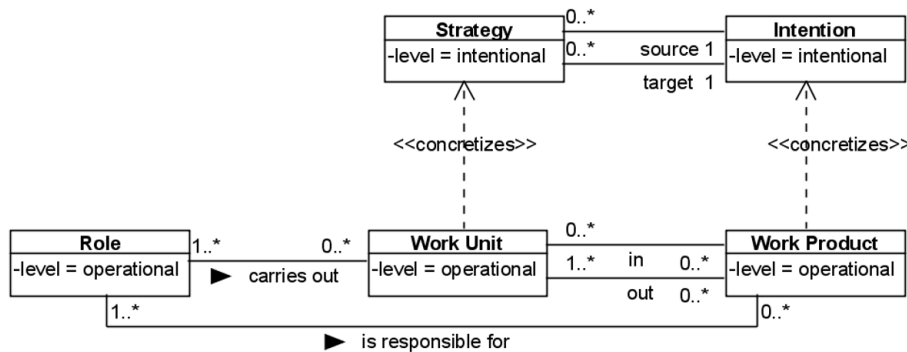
Strategy
-level = intentional

0..*
0..*
source 1
target 1

Intention
-level = intentional

<<concretizes>>
<<concretizes>>

Role
-level = operational

1..*
0..*
► carries out

Work Unit
-level = operational

0..*
1..*
in
out
0..*
0..*

Work Product
-level = operational

1..*
0..*
► is responsible for